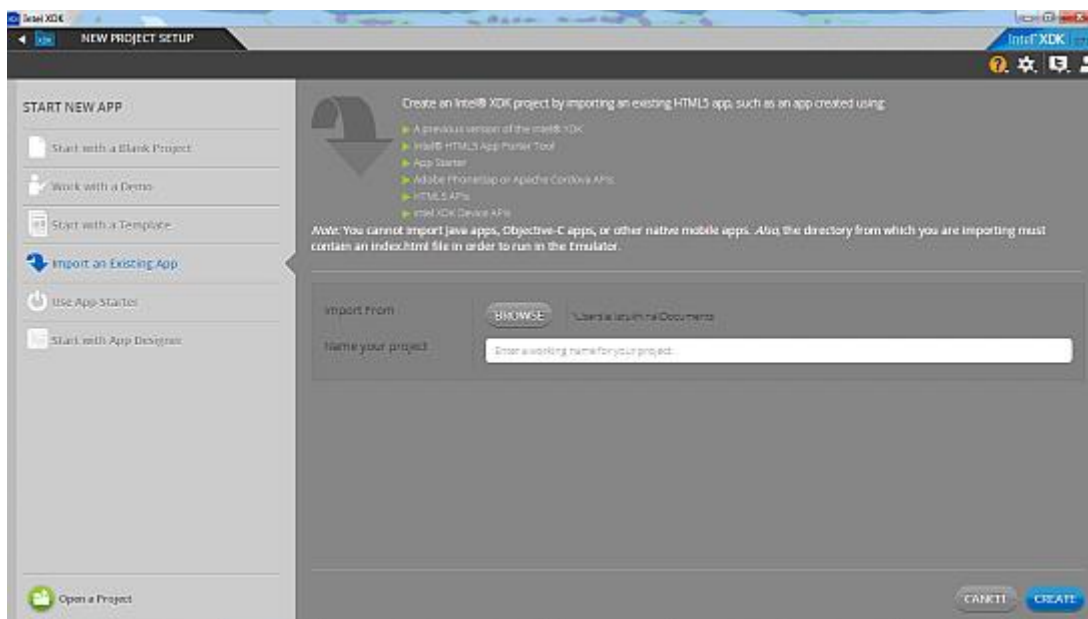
Intel XDK

XDK NEW PROJECT SETUP

Intel XDK

START NEW APP

Start with a Blank Project

Work with a Demo

Start with a Template

Import an Existing App

Use App Starter

Start with App Designer

Open a Project

Create an Intel® XDK project by importing an existing HTML5 app, such as an app created using:

A previous version of the Intel® XDK

Intel® HTML5 App Porter Tool

App Starter

Adobe PhoneGap or Apache Cordova APIs

HTML5 APIs

Intel XDK Device APIs

Note: You cannot import java apps, Objective-C apps, or other native mobile apps. Also, the directory from which you are importing must contain an index.html file in order to run in the Emulator.

Import From BROWSE \Users\a\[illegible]\Documents

Name your project Enter a working name for your project.

CANCEL CREATE